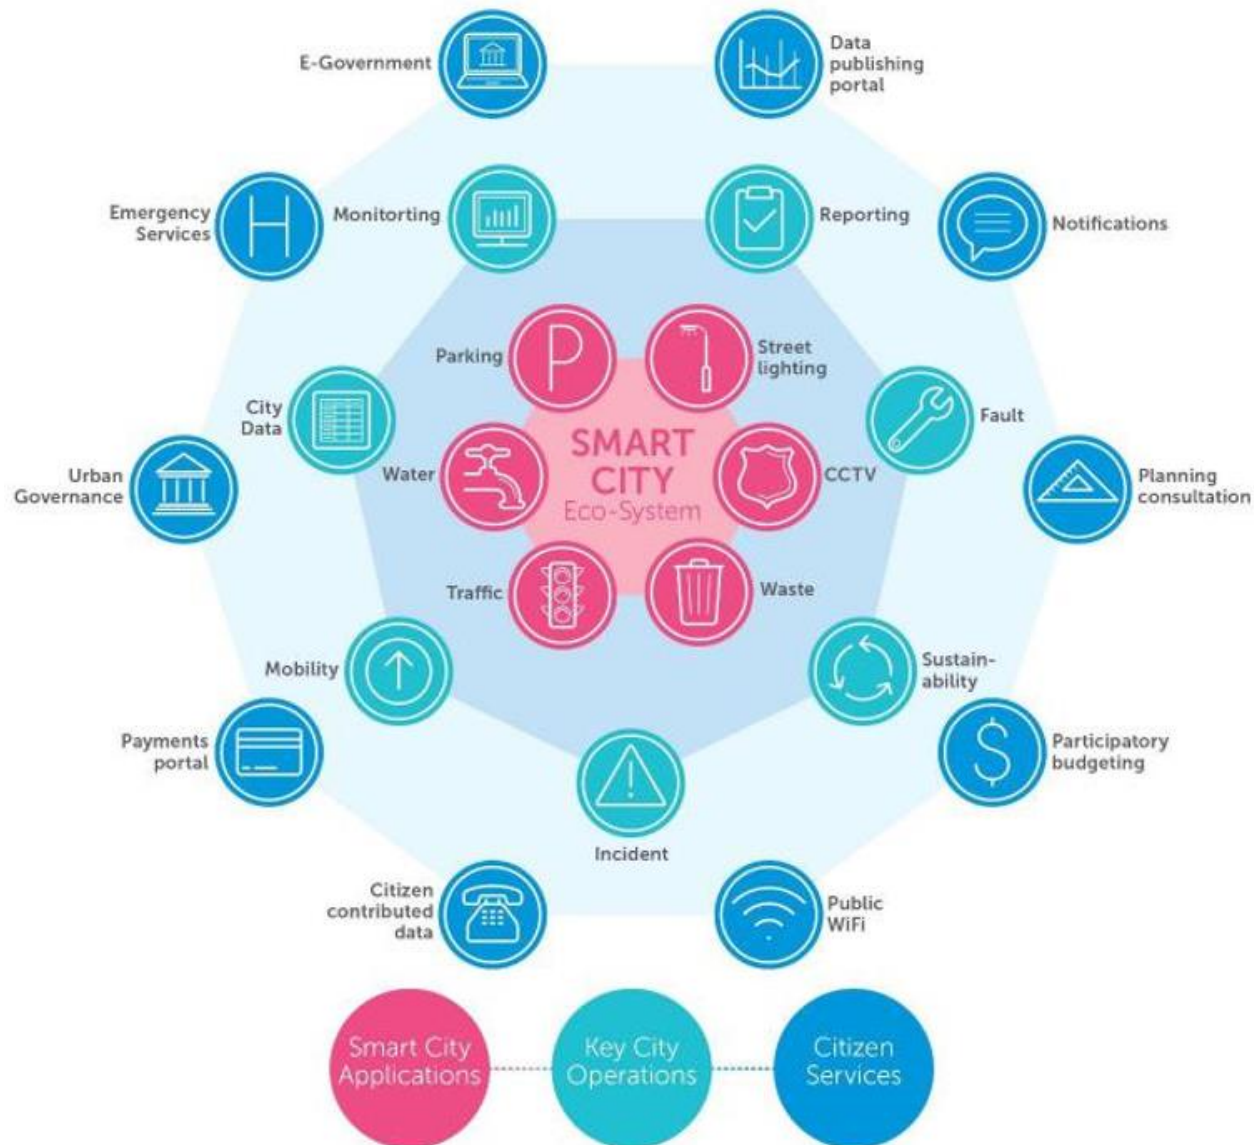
E-Government

Data publishing portal

Emergency Services

Monitorting

Reporting

Notifications

Parking

Street lighting

City Data

Fault

SMART CITY
Eco-System

Water

CCTV

Urban Governance

Planning consultation

Traffic

Waste

Mobility

Sustainability

Payments portal

Participatory budgeting

Incident

Citizen contributed data

Public WiFi

Smart City Applications

Key City Operations

Citizen Services